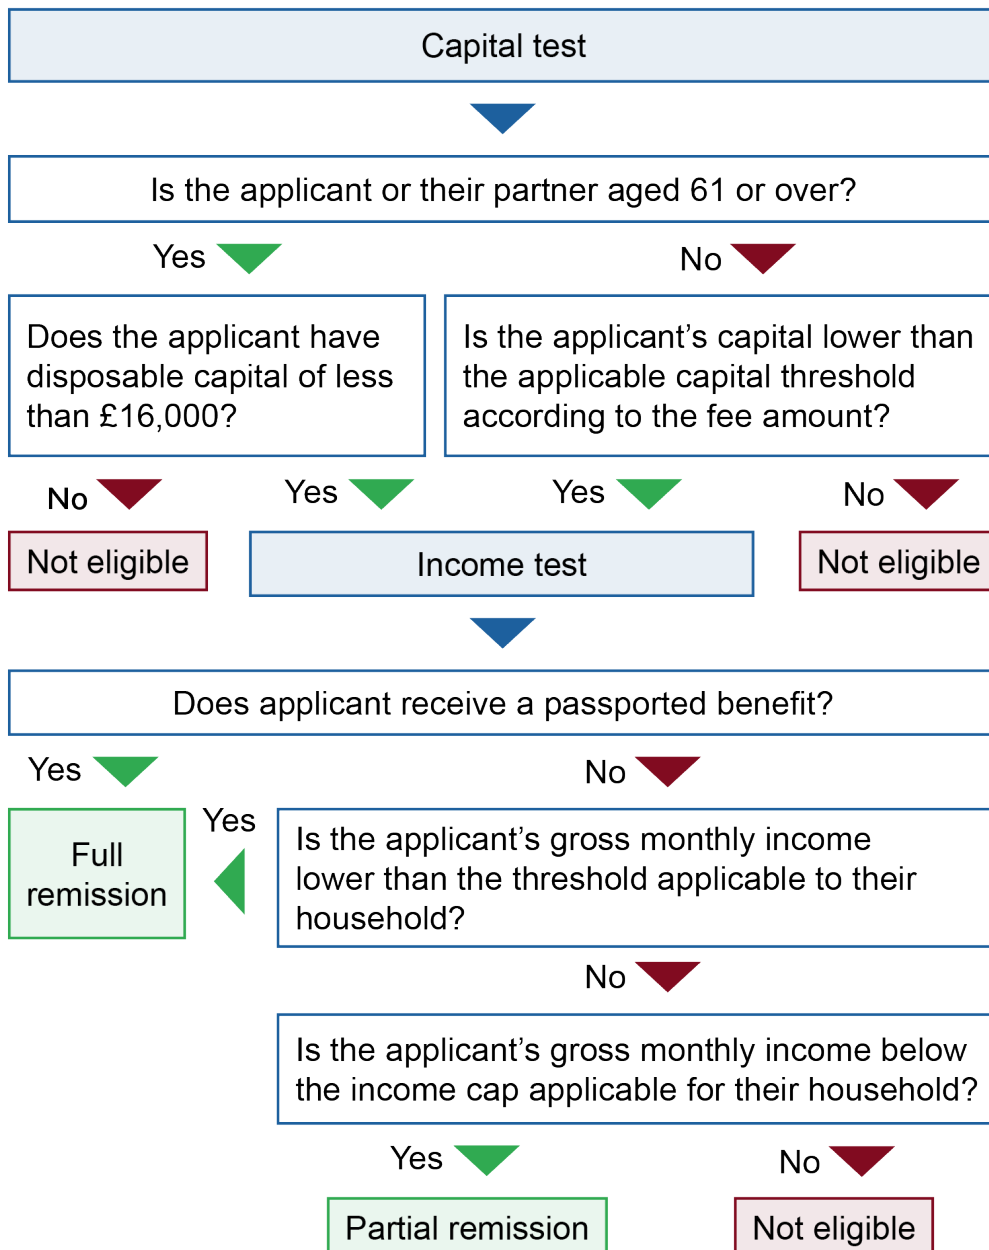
Capital test

Is the applicant or their partner aged 61 or over?

Yes

No

Does the applicant have disposable capital of less than £16,000?

Is the applicant’s capital lower than the applicable capital threshold according to the fee amount?

No

Yes

Yes

No

Not eligible

Income test

Not eligible

Does applicant receive a passported benefit?

Yes

No

Yes

Full remission

Is the applicant’s gross monthly income lower than the threshold applicable to their household?

No

Is the applicant’s gross monthly income below the income cap applicable for their household?

Yes

No

Partial remission

Not eligible